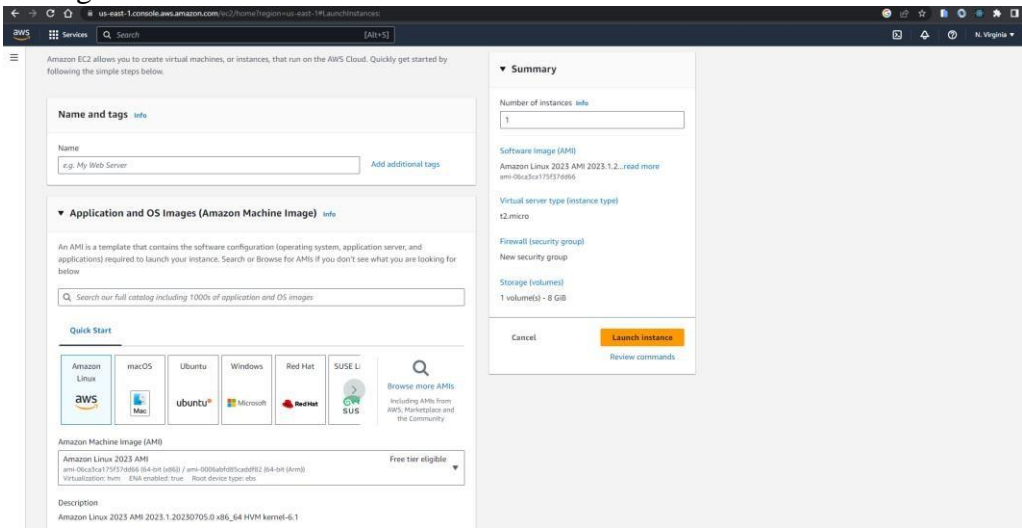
us-east-1.console.aws.amazon.com/ec2/home?region=us-east-1#LaunchInstances:

aws Services Search [Alt+S] N. Virginia ▼

Amazon EC2 allows you to create virtual machines, or instances, that run on the AWS Cloud. Quickly get started by following the simple steps below.

Name and tags Info

Name

e.g. My Web Server

Add additional tags

▼ Application and OS Images (Amazon Machine Image) Info

An AMI is a template that contains the software configuration (operating system, application server, and applications) required to launch your instance. Search or Browse for AMIs if you don't see what you are looking for below

Search our full catalog including 1000s of application and OS images

Quick Start

Amazon Linux
aws

macOS
Mac

Ubuntu
ubuntu

Windows
Microsoft

Red Hat
Red Hat

SUSE Li
SUS

Browse more AMIs
Including AMIs from AWS, Marketplace and the Community

Amazon Machine Image (AMI)

Amazon Linux 2023 AMI
ami-06ca3ca175f37dd66 (64-bit (x86)) / ami-0006abfd85caddf82 (64-bit (Arm))
Virtualization: hvm ENA enabled: true Root device type: ebs

Free tier eligible

Description

Amazon Linux 2023 AMI 2023.1.20230705.0 x86_64 HVM kernel-6.1

▼ Summary

Number of instances Info

1

Software Image (AMI)

Amazon Linux 2023 AMI 2023.1.2...read more
ami-06ca3ca175f37dd66

Virtual server type (instance type)

t2.micro

Firewall (security group)

New security group

Storage (volumes)

1 volume(s) - 8 GiB

Cancel

Launch instance

Review commands